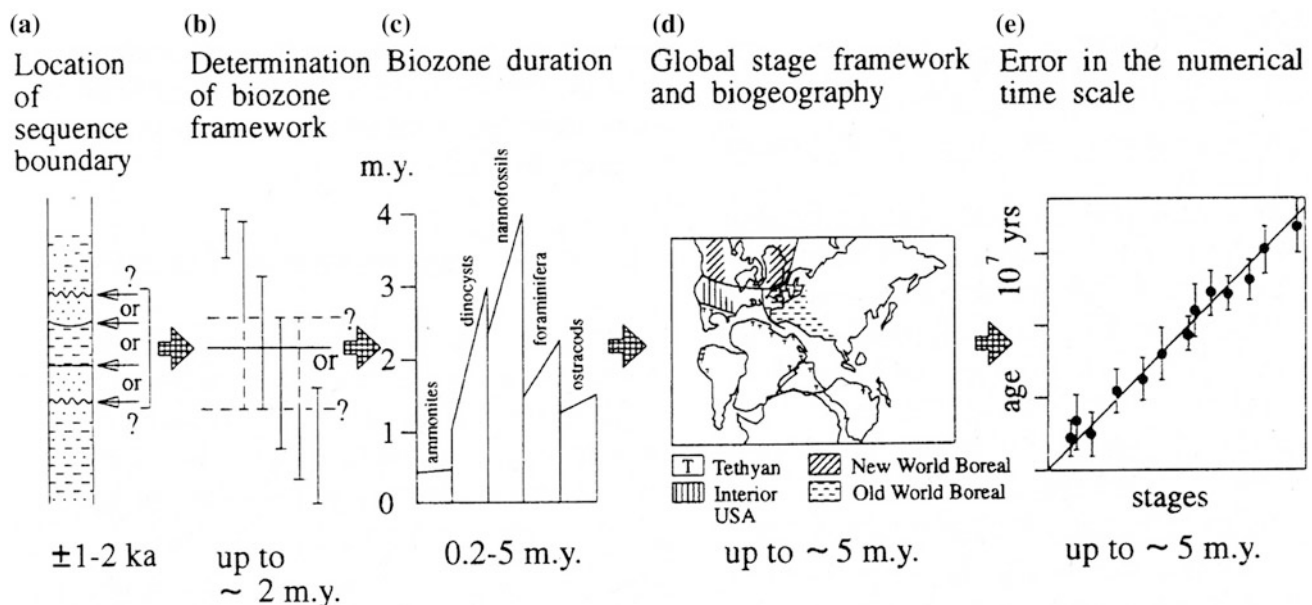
(a)
Location of sequence boundary

?
or
or
or
?

±1-2 ka

(b)
Determination of biozone framework

?
or
?

up to ~ 2 m.y.

(c)
Biozone duration

m.y.
4
3
2
1
0

ammonites
dinocysts
nannofossils
foraminifera
ostracods

0.2-5 m.y.

(d)
Global stage framework and biogeography

T
T Tethyan
Interior USA
New World Boreal
Old World Boreal

up to ~ 5 m.y.

(e)
Error in the numerical time scale

age $10^7$ yrs
stages

up to ~ 5 m.y.